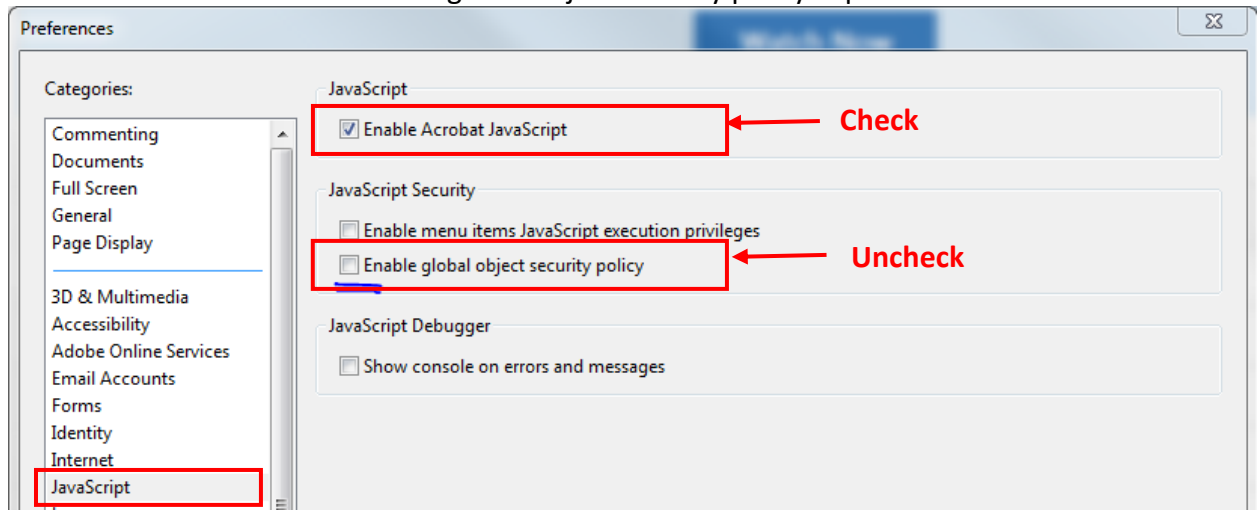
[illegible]

Preferences

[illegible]

Categories:

Commenting
Documents
Full Screen
General
Page Display

3D & Multimedia
Accessibility
Adobe Online Services
Email Accounts
Forms
Identity
Internet
JavaScript

JavaScript

Enable Acrobat JavaScript

Check

JavaScript Security

Enable menu items JavaScript execution privileges

Enable global object security policy

Uncheck

JavaScript Debugger

Show console on errors and messages